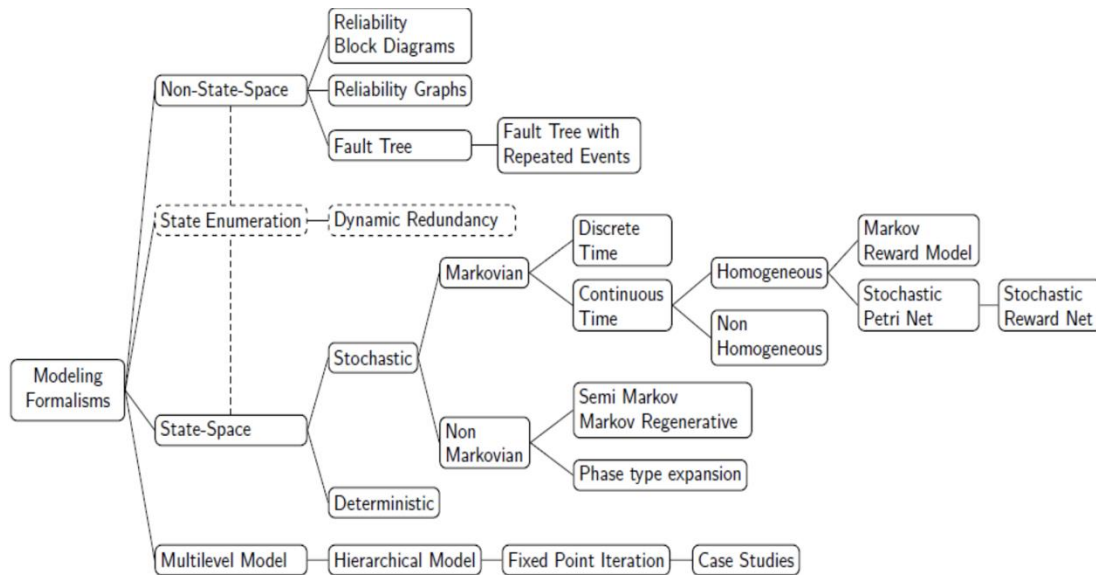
Modeling Formalisms

Non-State-Space

Reliability Block Diagrams

Reliability Graphs

Fault Tree

Fault Tree with Repeated Events

State Enumeration

Dynamic Redundancy

State-Space

Stochastic

Markovian

Discrete Time

Continuous Time

Homogeneous

Markov Reward Model

Stochastic Petri Net

Stochastic Reward Net

Non Homogeneous

Non Markovian

Semi Markov Markov Regenerative

Phase type expansion

Deterministic

Multilevel Model

Hierarchical Model

Fixed Point Iteration

Case Studies